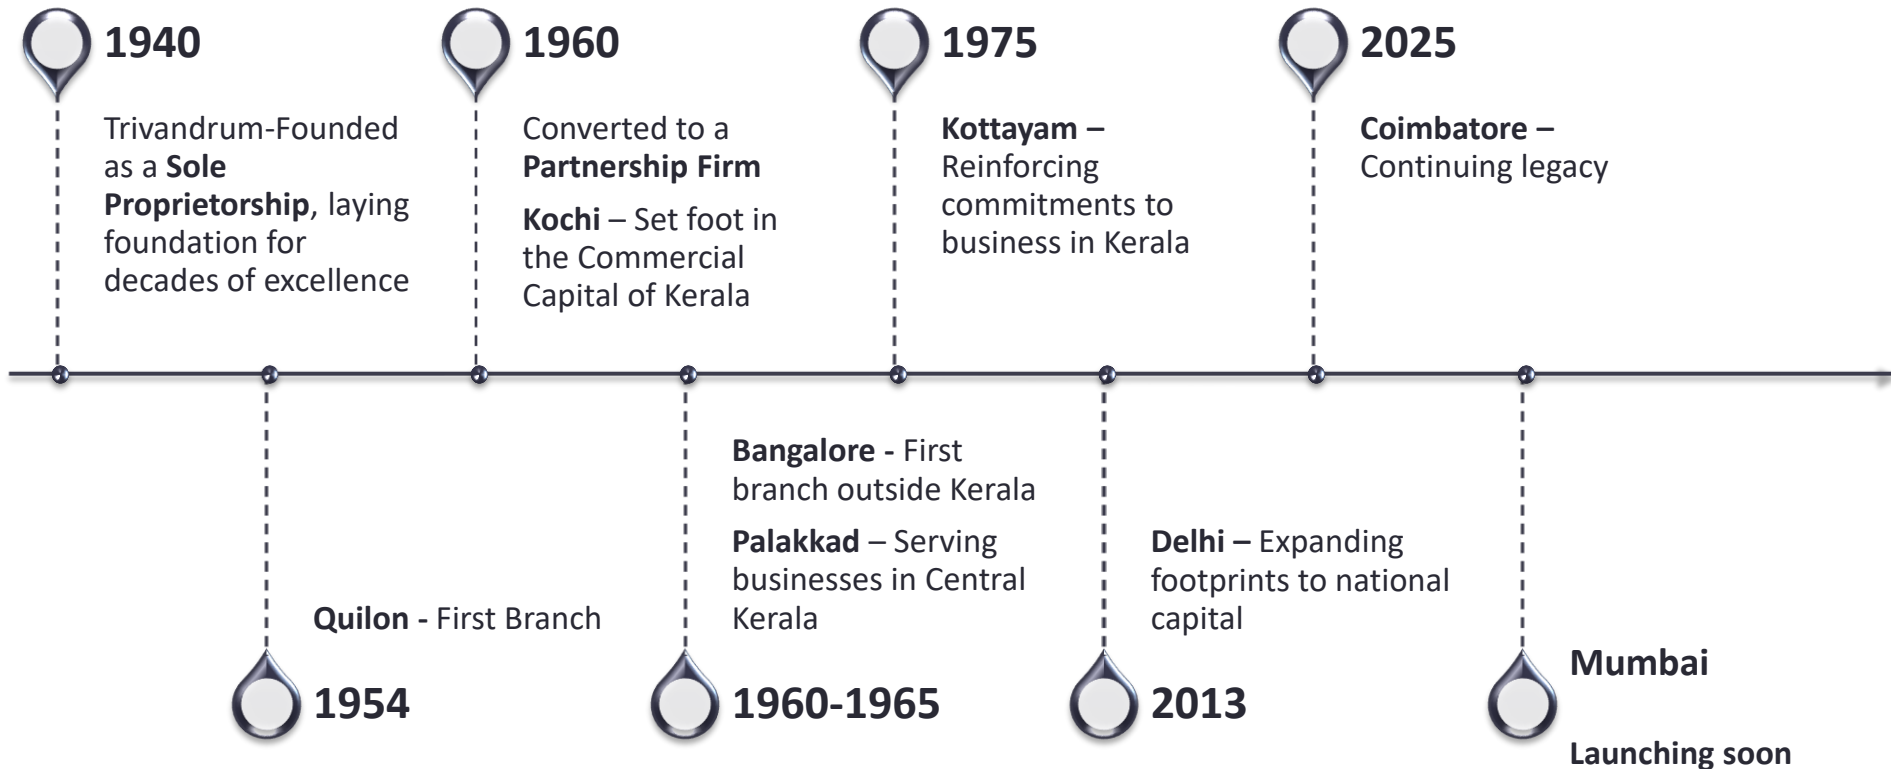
1940

Trivandrum-Founded as a **Sole Proprietorship**, laying foundation for decades of excellence

1960

Converted to a **Partnership Firm**

**Kochi** – Set foot in the Commercial Capital of Kerala

1975

**Kottayam –** Reinforcing commitments to business in Kerala

2025

**Coimbatore –** Continuing legacy

**Quilon -** First Branch

1954

**Bangalore -** First branch outside Kerala

**Palakkad** – Serving businesses in Central Kerala

1960-1965

**Delhi –** Expanding footprints to national capital

2013

Mumbai

Launching soon